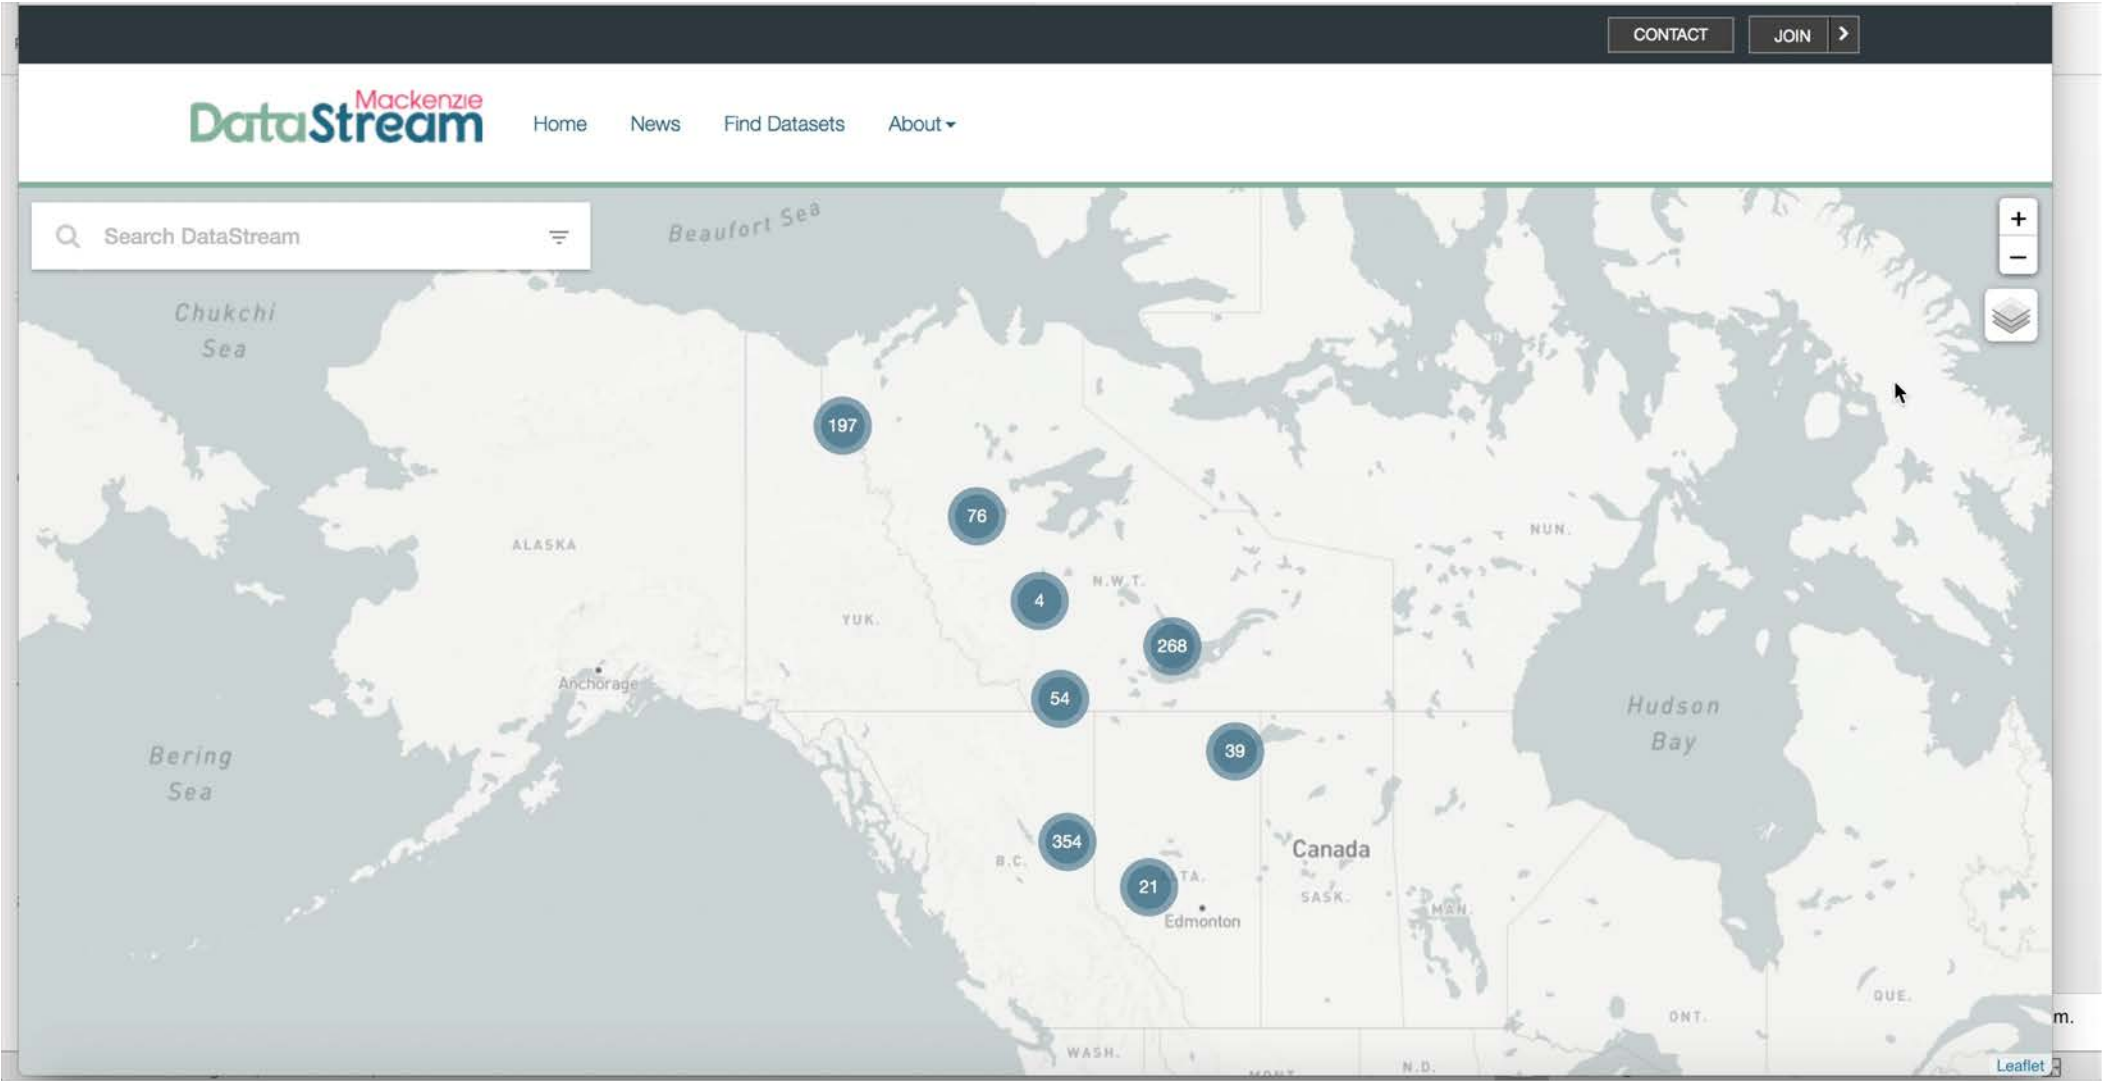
CONTACT JOIN

Mackenzie DataStream

Home News Find Datasets About

Search DataStream

+
−

Beaufort Sea

Chukchi Sea

ALASKA

YUK.

N.W.T.

NUN.

Anchorage

Bering Sea

Hudson Bay

Canada

B.C.

ALTA.

SASK.

MAN.

Edmonton

ONT.

QUE.

WASH.

MONT.

N.D.

197

76

4

268

54

39

354

21

m.

Leaflet